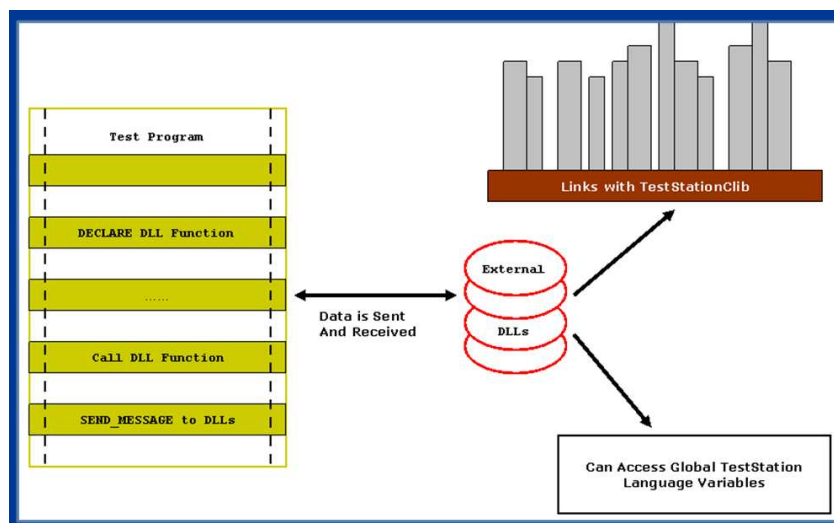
Test Program

DECLARE DLL Function

......

Call DLL Function

SEND_MESSAGE to DLLs

Data is Sent And Received

External

DLLs

Links with TestStationClib

Can Access Global TestStation Language Variables